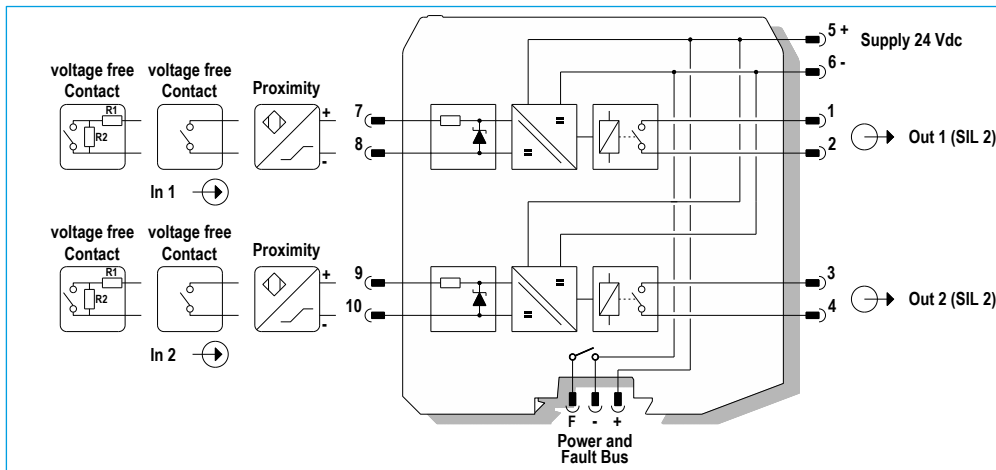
voltage free Contact
R1
R2

voltage free Contact

Proximity
+
-

In 1

7
8

5 +
Supply 24 Vdc
6 -

1
2
Out 1 (SIL 2)

voltage free Contact
R1
R2

voltage free Contact

Proximity
+
-

In 2

9
10

3
4
Out 2 (SIL 2)

F - +
Power and Fault Bus